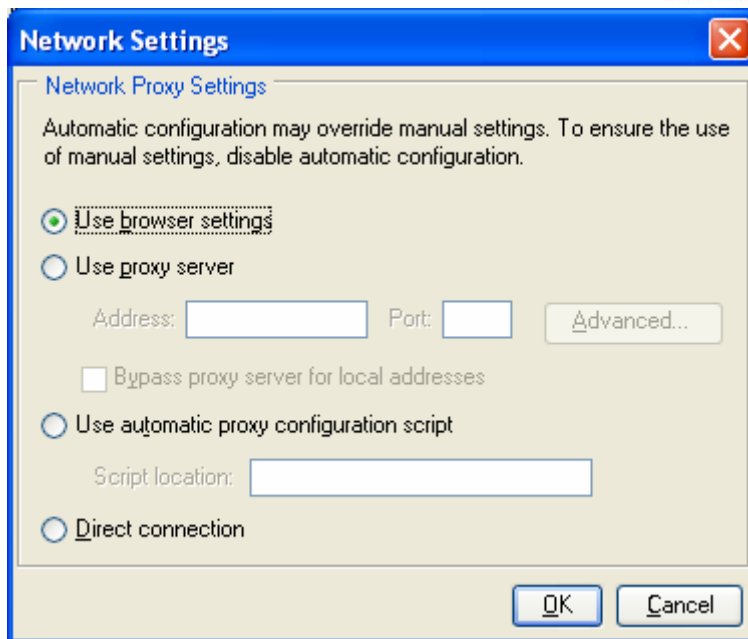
Network Settings

Network Proxy Settings

Automatic configuration may override manual settings. To ensure the use of manual settings, disable automatic configuration.

Use browser settings

Use proxy server

Address: Port: Advanced...

Bypass proxy server for local addresses

Use automatic proxy configuration script

Script location:

Direct connection

OK Cancel